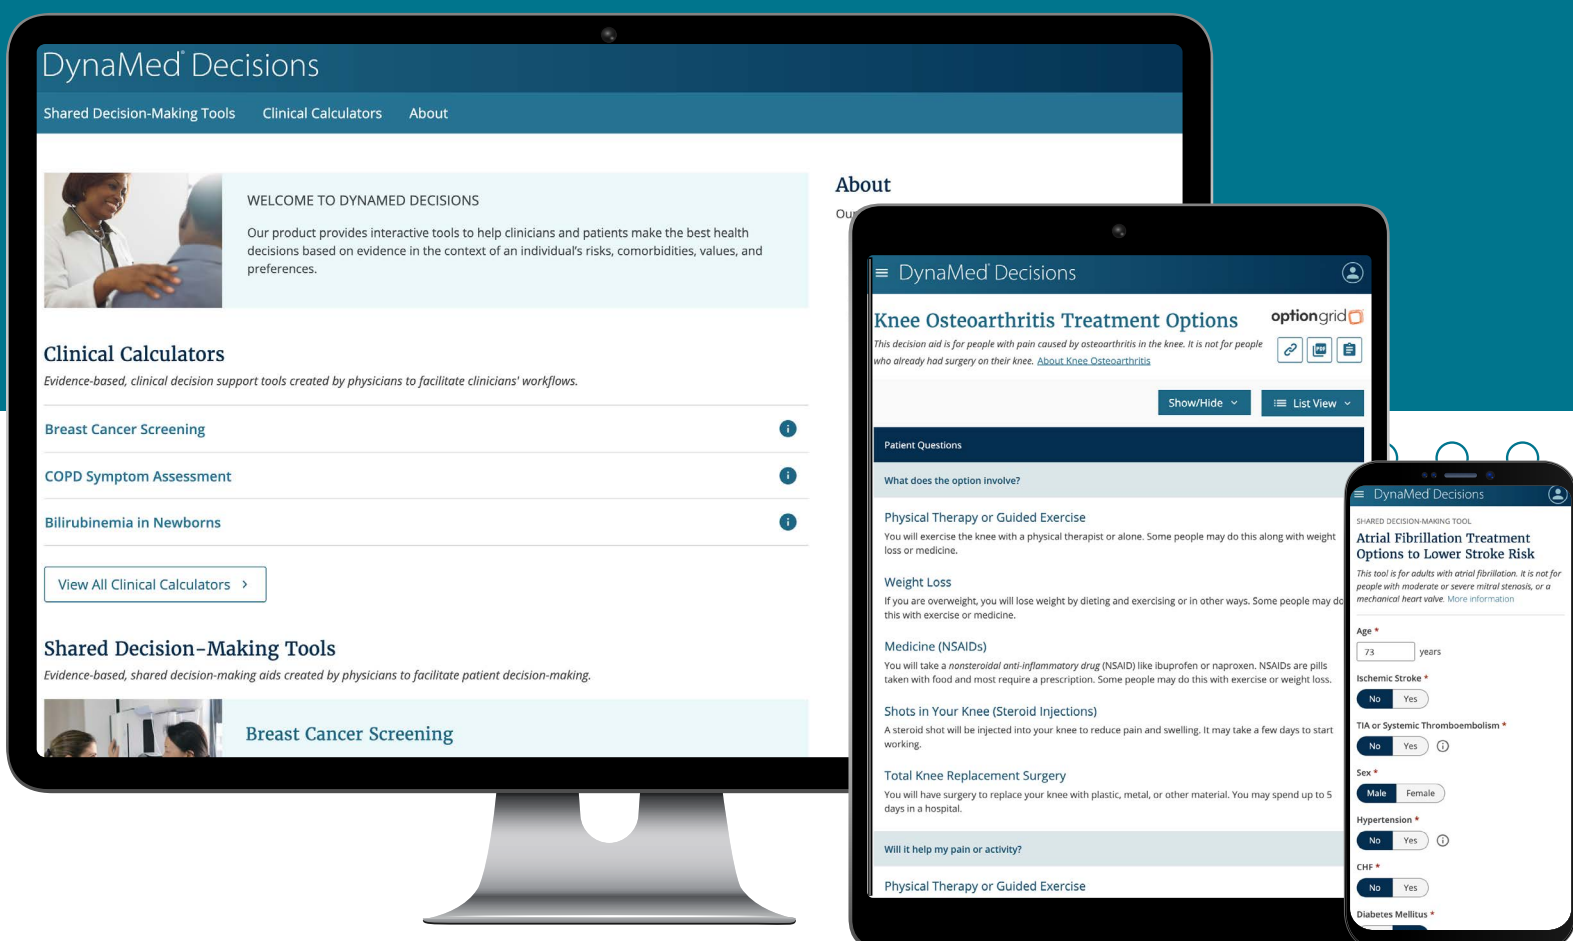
DynaMed Decisions

Shared Decision-Making Tools Clinical Calculators About

WELCOME TO DYNAMED DECISIONS

Our product provides interactive tools to help clinicians and patients make the best health decisions based on evidence in the context of an individual's risks, comorbidities, values, and preferences.

About

Ou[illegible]

Clinical Calculators

Evidence-based, clinical decision support tools created by physicians to facilitate clinicians' workflows.

Breast Cancer Screening

COPD Symptom Assessment

Bilirubinemia in Newborns

View All Clinical Calculators >

Shared Decision-Making Tools

Evidence-based, shared decision-making aids created by physicians to facilitate patient decision-making.

Breast Cancer Screening

DynaMed Decisions

Knee Osteoarthritis Treatment Options

optiongrid

This decision aid is for people with pain caused by osteoarthritis in the knee. It is not for people who already had surgery on their knee. About Knee Osteoarthritis

Show/Hide

List View

Patient Questions

What does the option involve?

Physical Therapy or Guided Exercise

You will exercise the knee with a physical therapist or alone. Some people may do this along with weight loss or medicine.

Weight Loss

If you are overweight, you will lose weight by dieting and exercising or in other ways. Some people may do this with exercise or medicine.

Medicine (NSAIDs)

You will take a nonsteroidal anti-inflammatory drug (NSAID) like ibuprofen or naproxen. NSAIDs are pills taken with food and most require a prescription. Some people may do this with exercise or weight loss.

Shots in Your Knee (Steroid Injections)

A steroid shot will be injected into your knee to reduce pain and swelling. It may take a few days to start working.

Total Knee Replacement Surgery

You will have surgery to replace your knee with plastic, metal, or other material. You may spend up to 5 days in a hospital.

Will it help my pain or activity?

Physical Therapy or Guided Exercise

DynaMed Decisions

SHARED DECISION-MAKING TOOL

Atrial Fibrillation Treatment Options to Lower Stroke Risk

This tool is for adults with atrial fibrillation. It is not for people with moderate or severe mitral stenosis, or a mechanical heart valve. More information

Age *

73 years

Ischemic Stroke *

No Yes

TIA or Systemic Thromboembolism *

No Yes

Sex *

Male Female

Hypertension *

No Yes

CHF *

No Yes

Diabetes Mellitus *